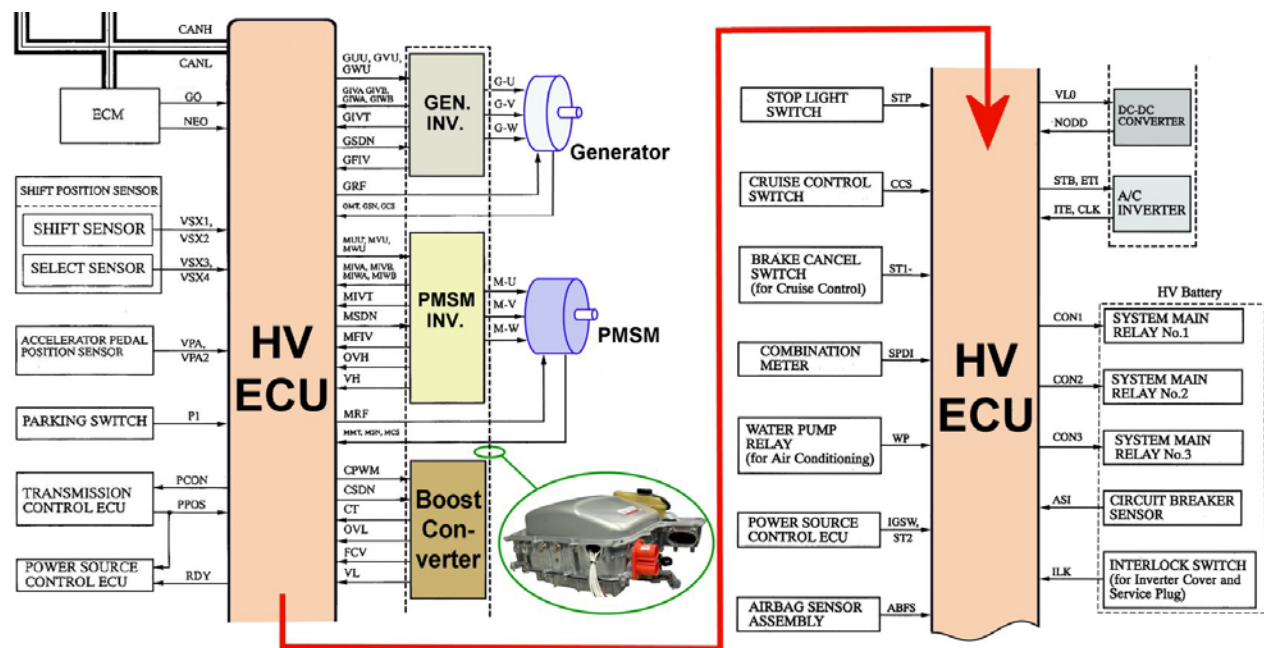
CANH
CANL
ECM
GO
NEO
SHIFT POSITION SENSOR
SHIFT SENSOR
VSX1, VSX2
SELECT SENSOR
VSX3, VSX4
ACCELERATOR PEDAL POSITION SENSOR
VPA, VPA2
PARKING SWITCH
P1
TRANSMISSION CONTROL ECU
PCON
PPOS
POWER SOURCE CONTROL ECU
RDY
HV ECU
GUU, GVU, GWU
GIVA GIVB, GIWA, GIWB
GIVT
GSDN
GFIV
GRF
GMT, GSN, GCS
GEN. INV.
G-U
G-V
G-W
Generator
MUU, MVU, MWU
MIVA, MIVB, MIWA, MIWB
MIVT
MSDN
MFIV
OVH
VH
MRF
MMT, MSN, MCS
PMSM INV.
M-U
M-V
M-W
PMSM
CPWM
CSDN
CT
OVL
FCV
VL
Boost Con-verter
STOP LIGHT SWITCH
STP
CRUISE CONTROL SWITCH
CCS
BRAKE CANCEL SWITCH (for Cruise Control)
ST1-
COMBINATION METER
SPDI
WATER PUMP RELAY (for Air Conditioning)
WP
POWER SOURCE CONTROL ECU
IGSW, ST2
AIRBAG SENSOR ASSEMBLY
ABFS
HV ECU
VL0
NODD
DC-DC CONVERTER
STB, ETI
ITE, CLK
A/C INVERTER
HV Battery
CON1
SYSTEM MAIN RELAY No.1
CON2
SYSTEM MAIN RELAY No.2
CON3
SYSTEM MAIN RELAY No.3
ASI
CIRCUIT BREAKER SENSOR
ILK
INTERLOCK SWITCH (for Inverter Cover and Service Plug)